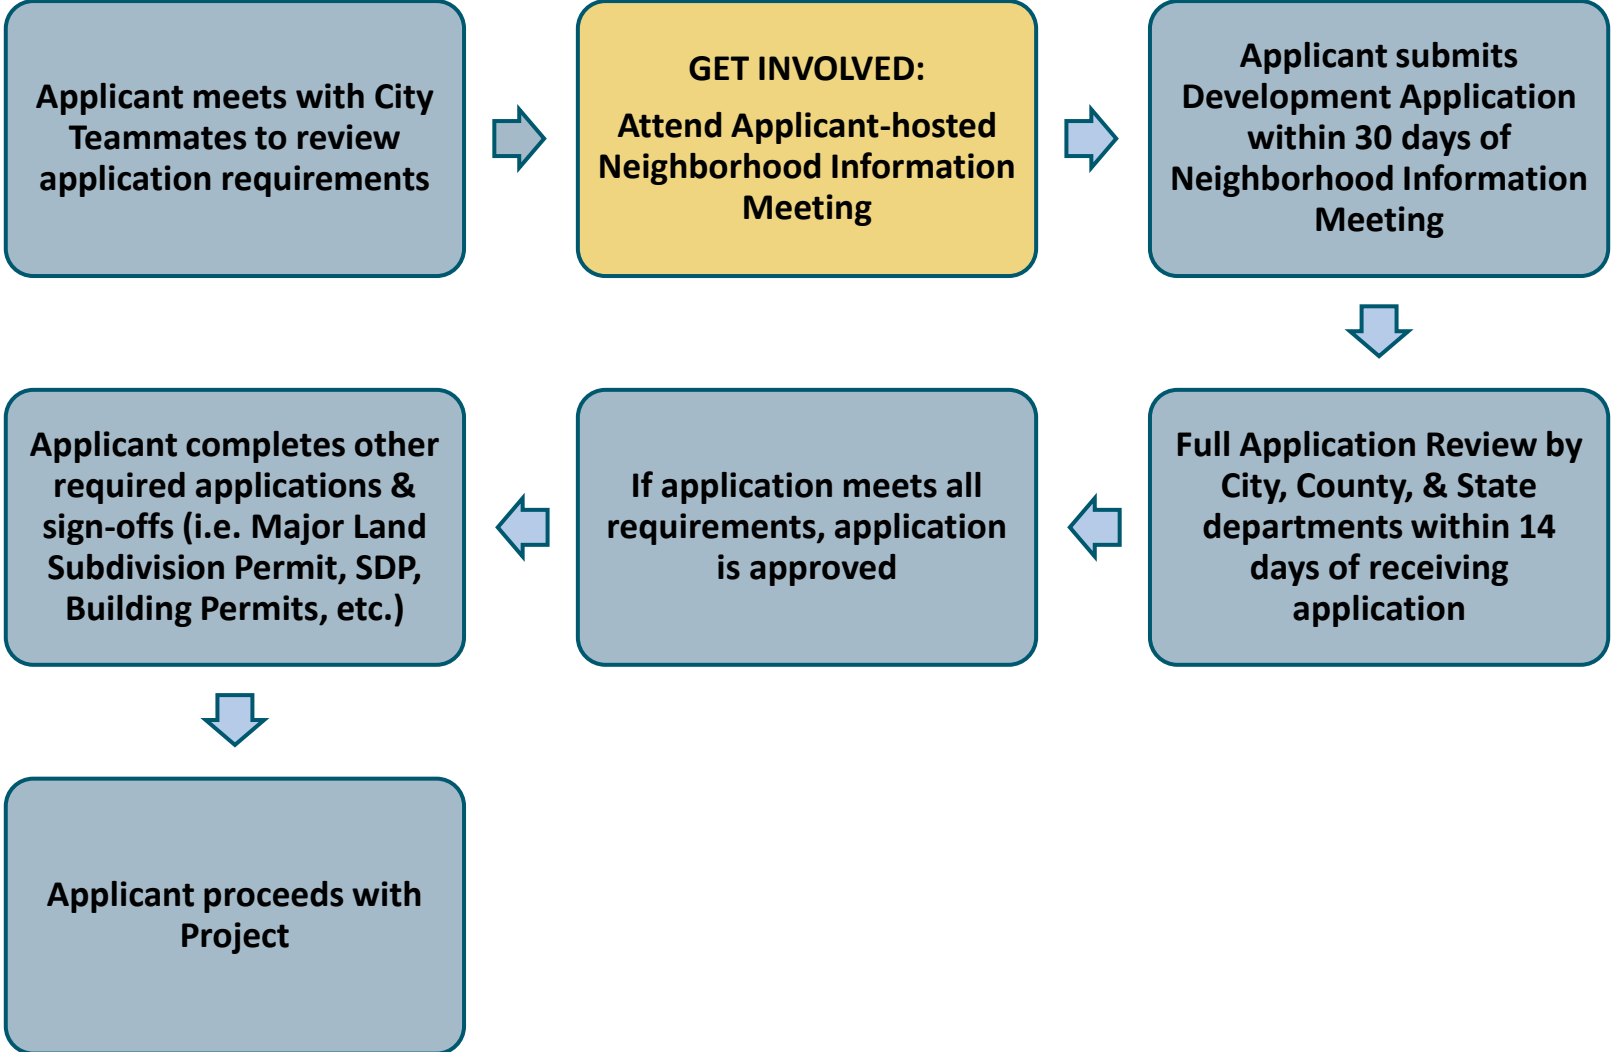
Applicant meets with City Teammates to review application requirements

GET INVOLVED:

Attend Applicant-hosted Neighborhood Information Meeting

Applicant submits Development Application within 30 days of Neighborhood Information Meeting

Full Application Review by City, County, & State departments within 14 days of receiving application

If application meets all requirements, application is approved

Applicant completes other required applications & sign-offs (i.e. Major Land Subdivision Permit, SDP, Building Permits, etc.)

Applicant proceeds with Project